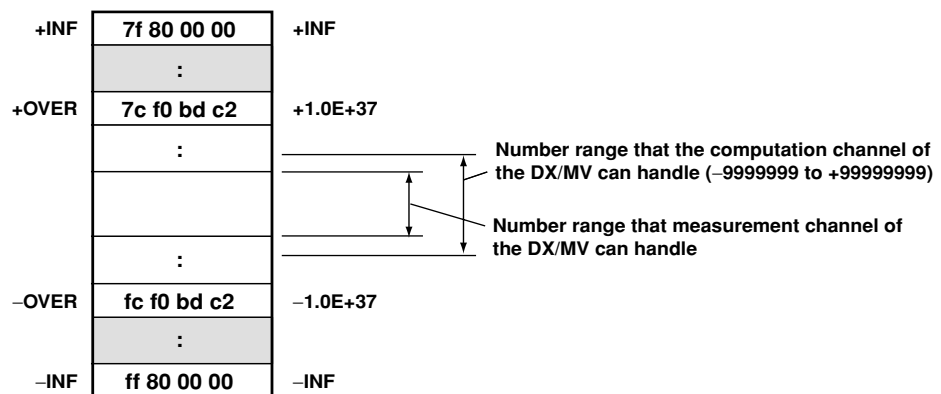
+INF | 7f 80 00 00 | +INF
:
+OVER | 7c f0 bd c2 | +1.0E+37
:
:
–OVER | fc f0 bd c2 | –1.0E+37
:
–INF | ff 80 00 00 | –INF

Number range that the computation channel of the DX/MV can handle (–9999999 to +99999999)

Number range that measurement channel of the DX/MV can handle